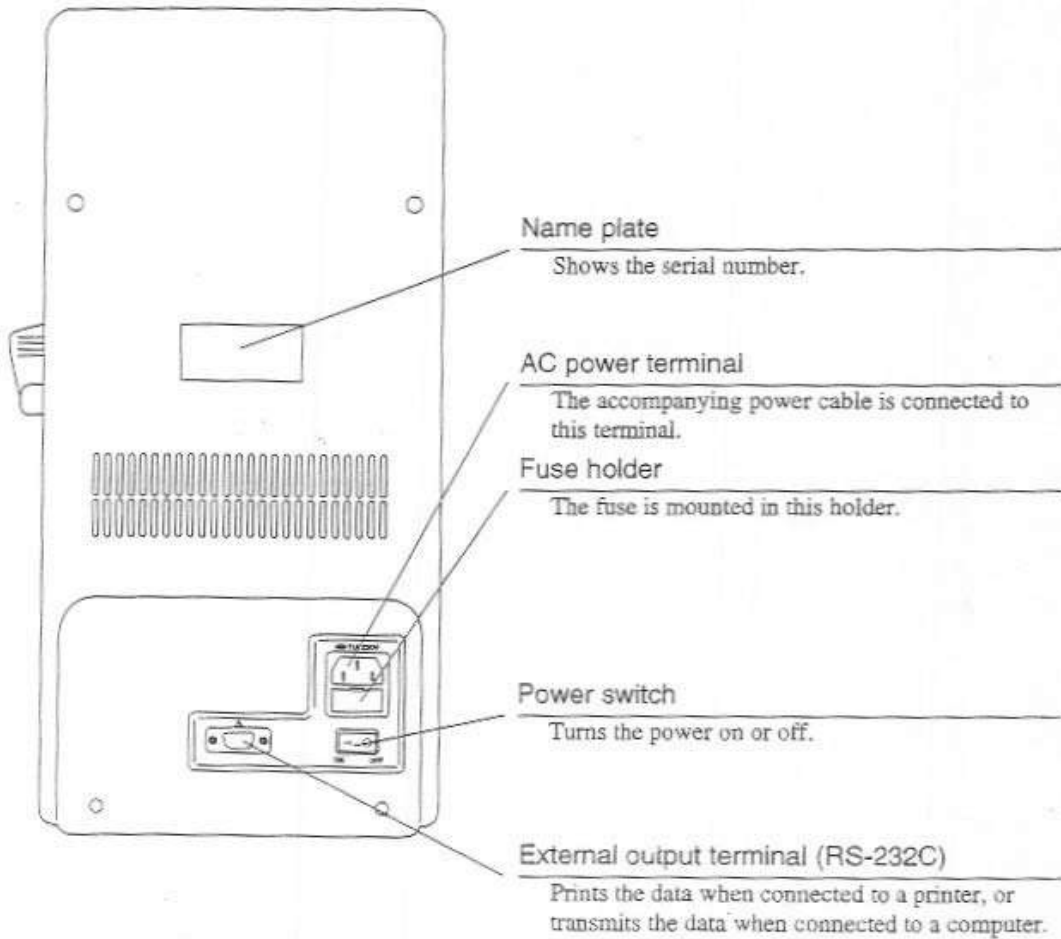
Name plate
Shows the serial number.

AC power terminal
The accompanying power cable is connected to this terminal.

Fuse holder
The fuse is mounted in this holder.

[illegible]

Power switch
Turns the power on or off.

ON OFF

External output terminal (RS-232C)
Prints the data when connected to a printer, or transmits the data when connected to a computer.